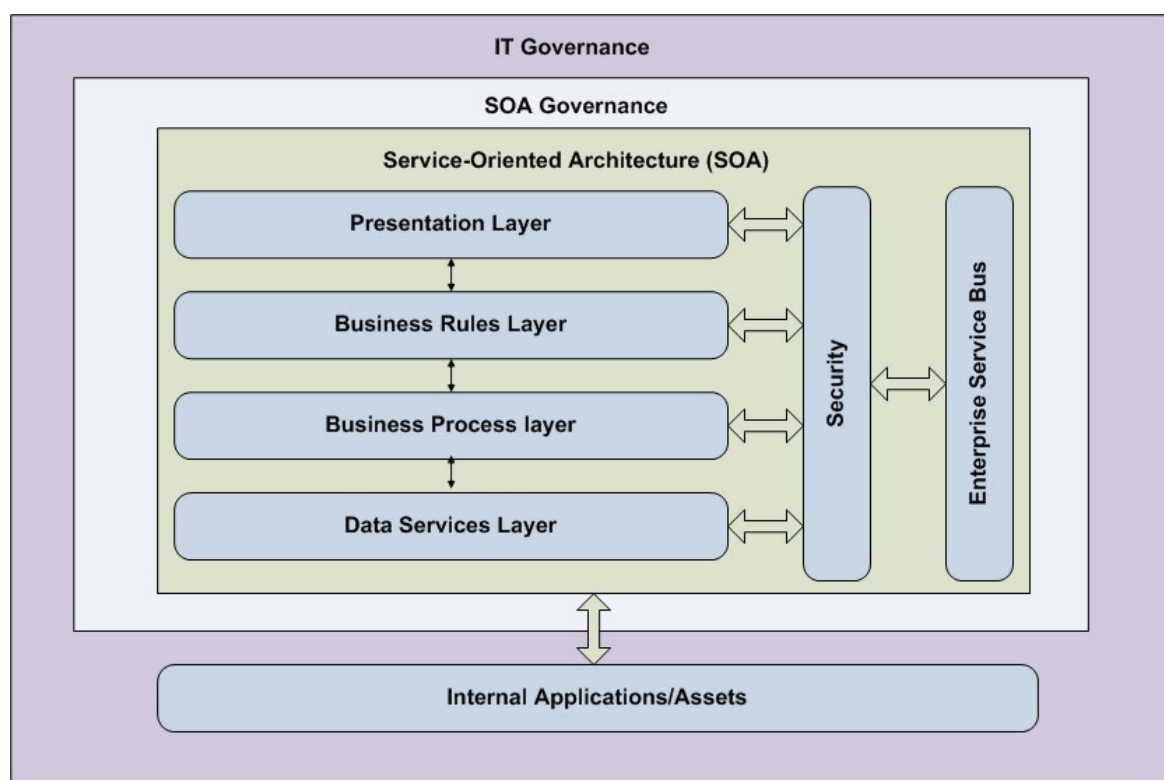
IT Governance

SOA Governance

Service-Oriented Architecture (SOA)

Presentation Layer

Business Rules Layer

Business Process layer

Data Services Layer

Security

Enterprise Service Bus

Internal Applications/Assets